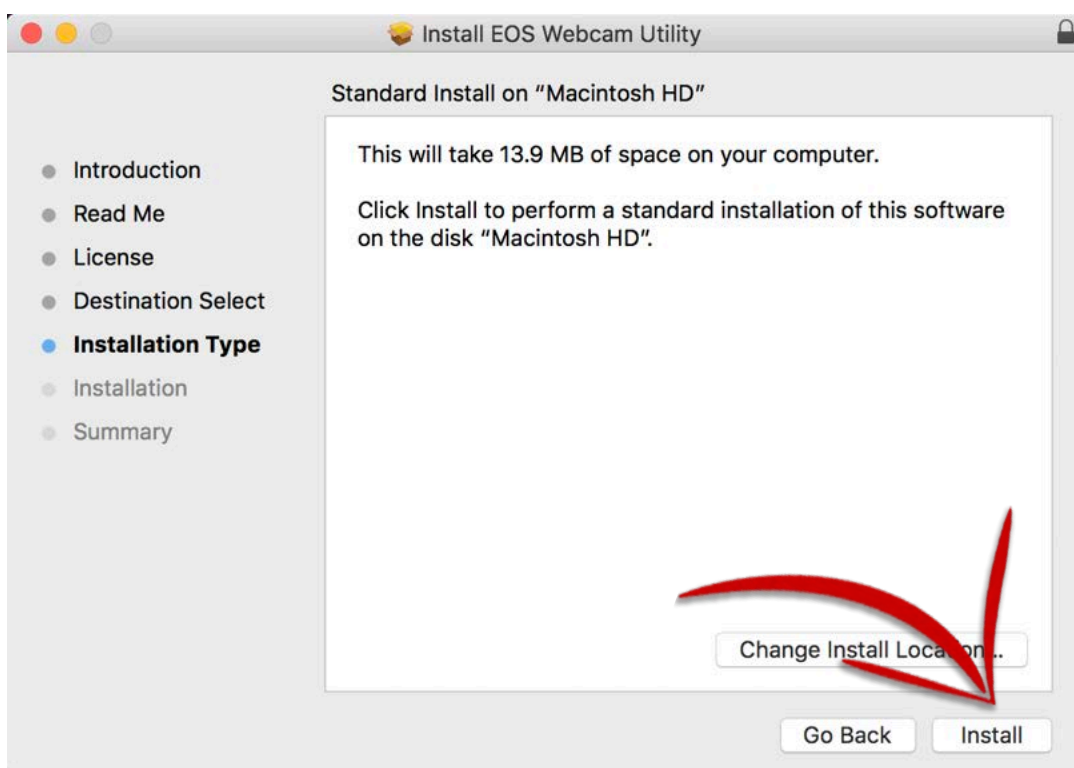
Install EOS Webcam Utility

Standard Install on "Macintosh HD"

Introduction
Read Me
License
Destination Select
Installation Type
Installation
Summary

This will take 13.9 MB of space on your computer.

Click Install to perform a standard installation of this software on the disk "Macintosh HD".

Change Install Loca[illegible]...

Go Back
Install